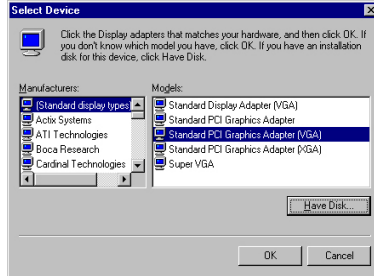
Select Device

Click the Display adapters that matches your hardware, and then click OK. If you don't know which model you have, click OK. If you have an installation disk for this device, click Have Disk.

Manufacturers:
(Standard display types)
Actix Systems
ATI Technologies
Boca Research
Cardinal Technologies

Models:
Standard Display Adapter (VGA)
Standard PCI Graphics Adapter
Standard PCI Graphics Adapter (VGA)
Standard PCI Graphics Adapter (XGA)
Super VGA

Have Disk...

OK
Cancel